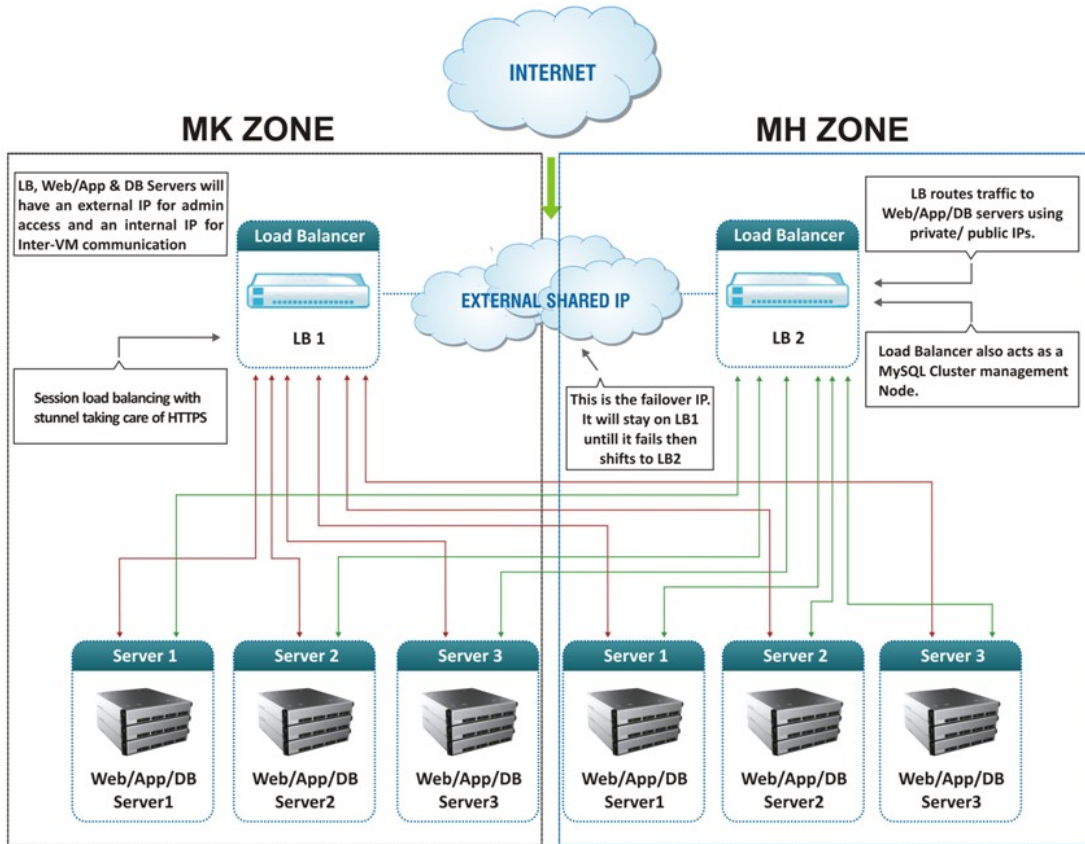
INTERNET

MK ZONE

MH ZONE

LB, Web/App & DB Servers will have an external IP for admin access and an internal IP for Inter-VM communication

Load Balancer

LB 1

Session load balancing with stunnel taking care of HTTPS

EXTERNAL SHARED IP

This is the failover IP. It will stay on LB1 untill it fails then shifts to LB2

LB routes traffic to Web/App/DB servers using private/ public IPs.

Load Balancer

LB 2

Load Balancer also acts as a MySQL Cluster management Node.

Server 1

Web/App/DB Server1

Server 2

Web/App/DB Server2

Server 3

Web/App/DB Server3

Server 1

Web/App/DB Server1

Server 2

Web/App/DB Server2

Server 3

Web/App/DB Server3